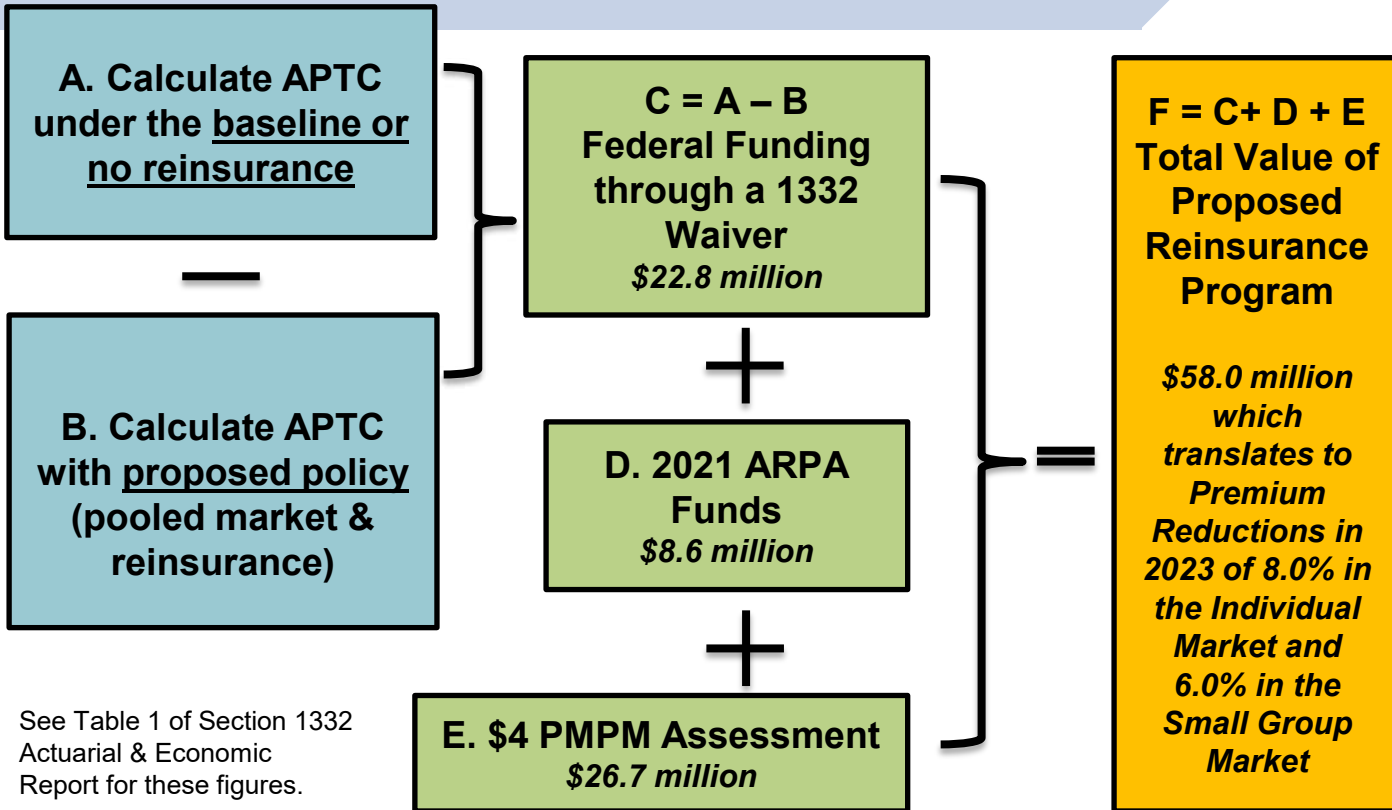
A. Calculate APTC under the baseline or no reinsurance

—

B. Calculate APTC with proposed policy (pooled market & reinsurance)

C = A – B
Federal Funding through a 1332 Waiver
*$22.8 million*

+

D. 2021 ARPA Funds
*$8.6 million*

+

E. $4 PMPM Assessment
*$26.7 million*

=

F = C+ D + E
Total Value of Proposed Reinsurance Program

*$58.0 million which translates to Premium Reductions in 2023 of 8.0% in the Individual Market and 6.0% in the Small Group Market*

See Table 1 of Section 1332 Actuarial & Economic Report for these figures.